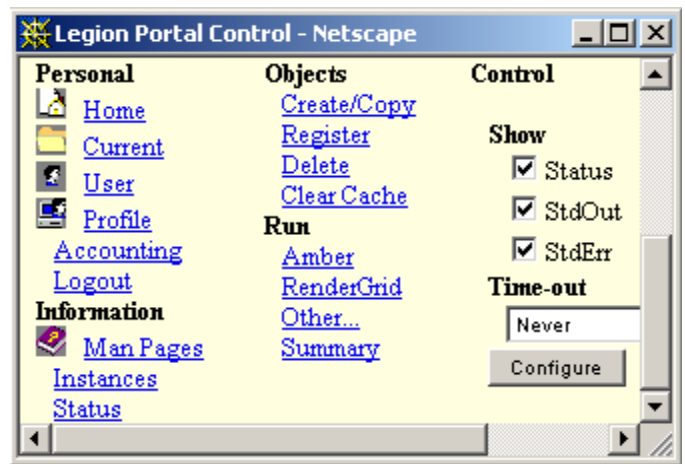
Legion Portal Control - Netscape

Personal
Home
Current
User
Profile
Accounting
Logout
Information
Man Pages
Instances
Status

Objects
Create/Copy
Register
Delete
Clear Cache
Run
Amber
RenderGrid
Other...
Summary

Control
Show
Status
StdOut
StdErr
Time-out
Never
Configure